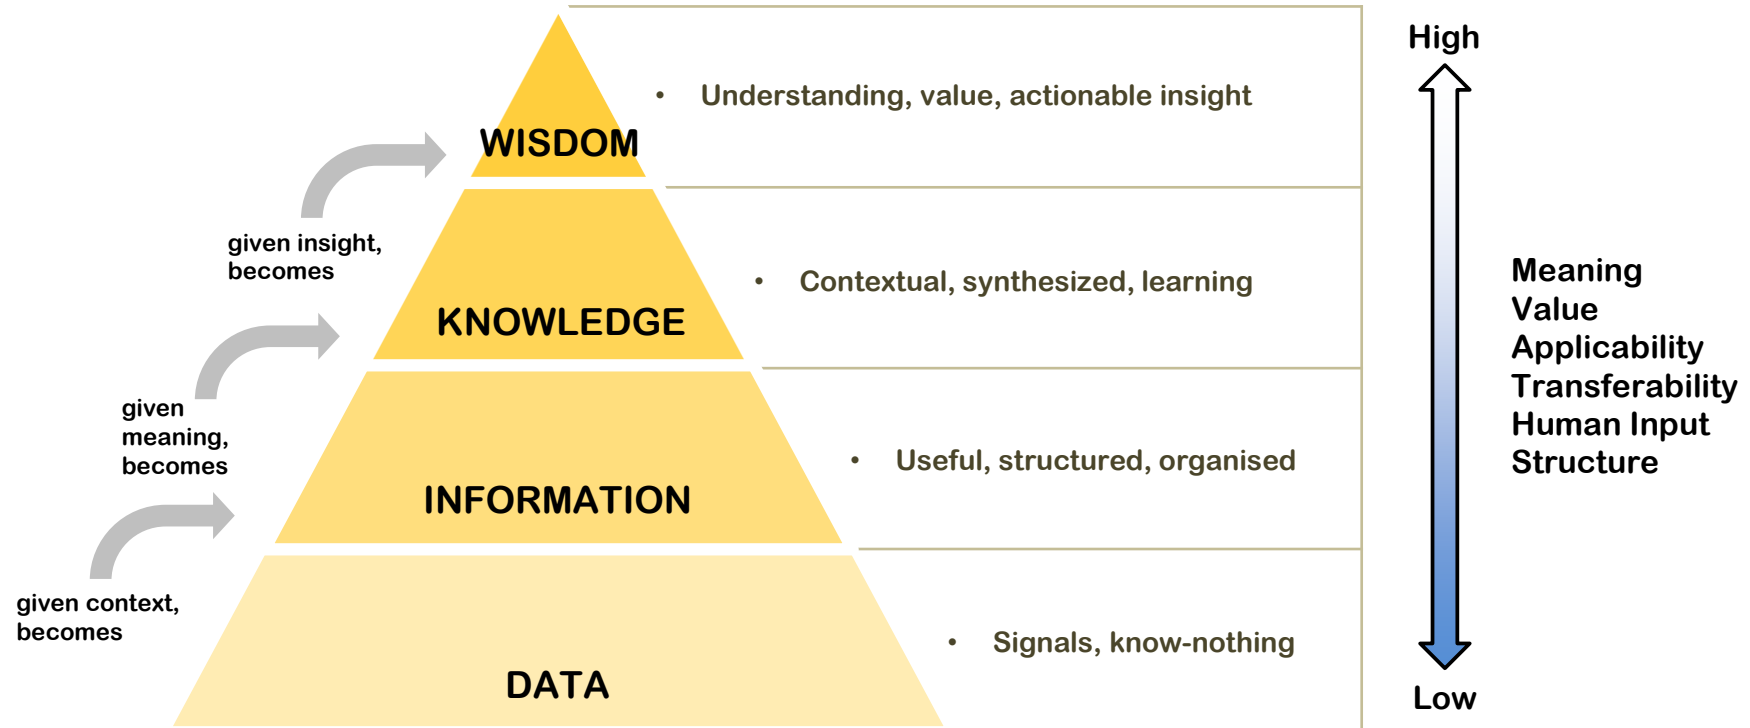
WISDOM

• Understanding, value, actionable insight

given insight, becomes

KNOWLEDGE

• Contextual, synthesized, learning

given meaning, becomes

INFORMATION

• Useful, structured, organised

given context, becomes

DATA

• Signals, know-nothing

High

Meaning
Value
Applicability
Transferability
Human Input
Structure

Low